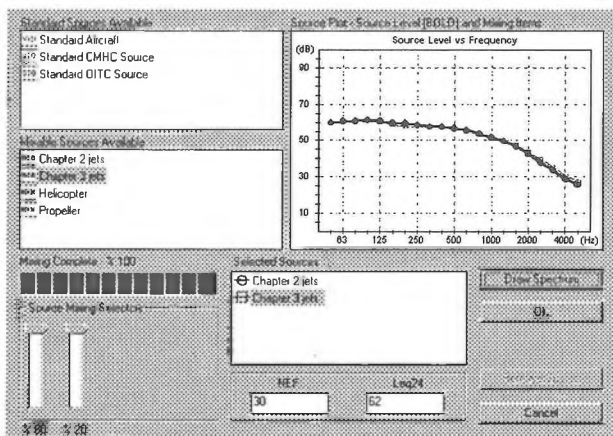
Standard Sources Available

Standard Aircraft
Standard CMHC Source
Standard OITC Source

Source Plot - Source Level (BOLD) and Mixing Items

Source Level vs Frequency

(dB)
90
70
50
30
10
63 125 250 500 1000 2000 4000 (Hz)

Mixable Sources Available

Chapter 2 jets
Chapter 3 jets
Helicopter
Propeller

Mixing Complete : % 100

Selected Sources

Chapter 2 jets
Chapter 3 jets

Draw Spectrum

Source Mixing Selector

OK

NEF
30
Leq24
62

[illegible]

Cancel

% 80 % 20